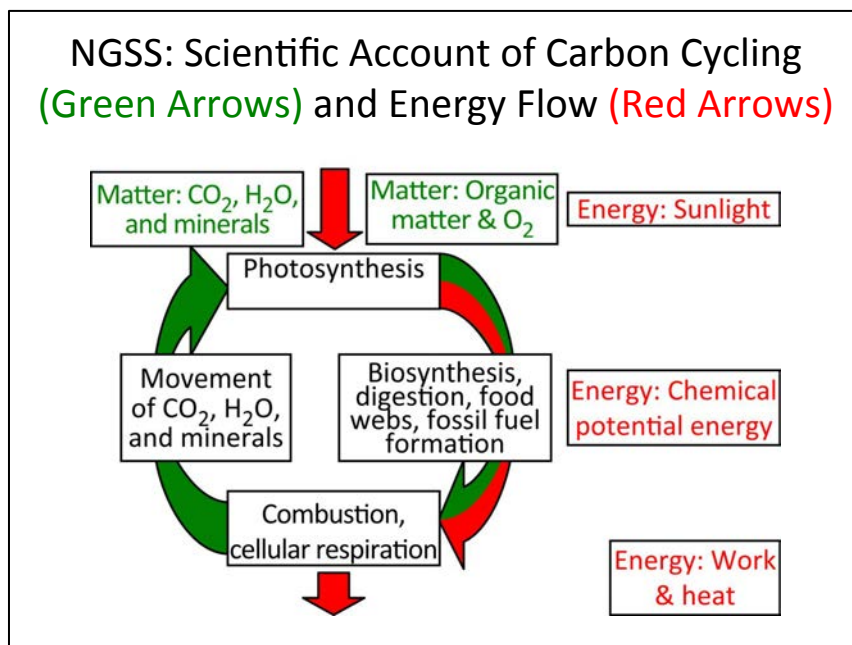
NGSS: Scientific Account of Carbon Cycling (Green Arrows) and Energy Flow (Red Arrows)

Matter: $CO_2$, $H_2O$, and minerals

Matter: Organic matter & $O_2$

Energy: Sunlight

Photosynthesis

Movement of $CO_2$, $H_2O$, and minerals

Biosynthesis, digestion, food webs, fossil fuel formation

Energy: Chemical potential energy

Combustion, cellular respiration

Energy: Work & heat